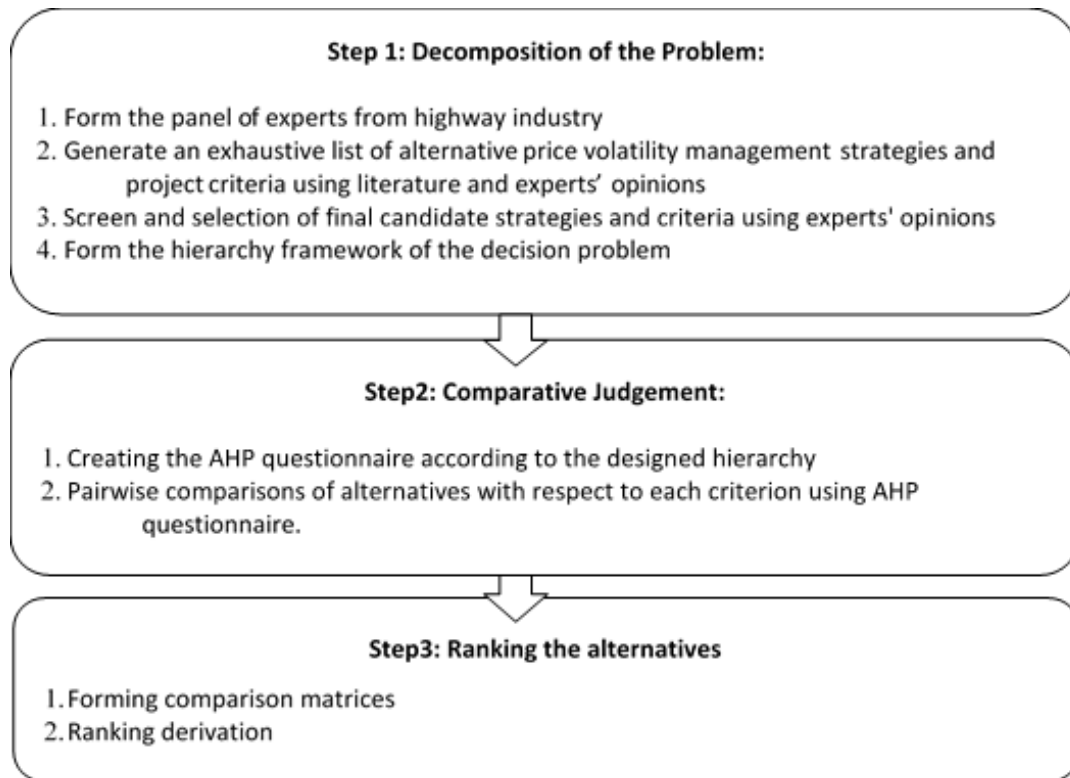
Step 1: Decomposition of the Problem:

1. Form the panel of experts from highway industry
2. Generate an exhaustive list of alternative price volatility management strategies and project criteria using literature and experts' opinions
3. Screen and selection of final candidate strategies and criteria using experts' opinions
4. Form the hierarchy framework of the decision problem

Step2: Comparative Judgement:

1. Creating the AHP questionnaire according to the designed hierarchy
2. Pairwise comparisons of alternatives with respect to each criterion using AHP questionnaire.

Step3: Ranking the alternatives

1. Forming comparison matrices
2. Ranking derivation